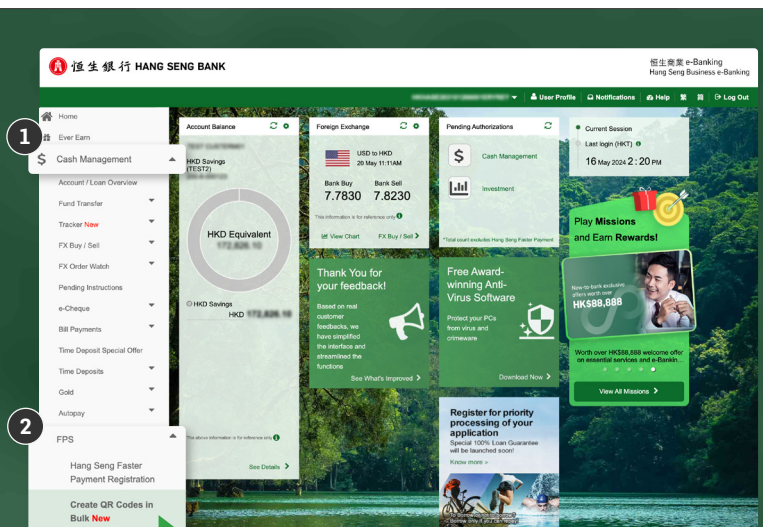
恒生銀行 HANG SENG BANK

恒生商業 e-Banking
Hang Seng Business e-Banking

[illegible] User Profile Notifications Help 繁 简 Log Out

Home
Ever Earn
1
Cash Management
Account / Loan Overview
Fund Transfer
Tracker New
FX Buy / Sell
FX Order Watch
Pending Instructions
e-Cheque
Bill Payments
Time Deposit Special Offer
Time Deposits
Gold
Autopay
2
FPS
Hang Seng Faster Payment Registration
Create QR Codes in Bulk New

Account Balance
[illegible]
HKD Savings (TEST2)
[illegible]
HKD Equivalent
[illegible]
HKD Savings
HKD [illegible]
The above information is for reference only
See Details

Foreign Exchange
USD to HKD
20 May 11:11AM
Bank Buy
7.7830
Bank Sell
7.8230
This information is for reference only
View Chart
FX Buy / Sell

Pending Authorizations
Cash Management
Investment
*Total count excludes Hang Seng Faster Payment

Current Session
Last login (HKT)
16 May 2024 2 : 20 PM

Thank You for your feedback!
Based on real customer feedbacks, we have simplified the interface and streamlined the functions
See What's Improved

Free Award-winning Anti-Virus Software
Protect your PCs from virus and crimeware
Download Now

Play Missions and Earn Rewards!
New-to-bank exclusive offers worth over
HK$88,888
Worth over HK$88,888 welcome offer on essential services and e-Bankin...
View All Missions

Register for priority processing of your application
Special 100% Loan Guarantee will be launched soon!
Know more
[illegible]